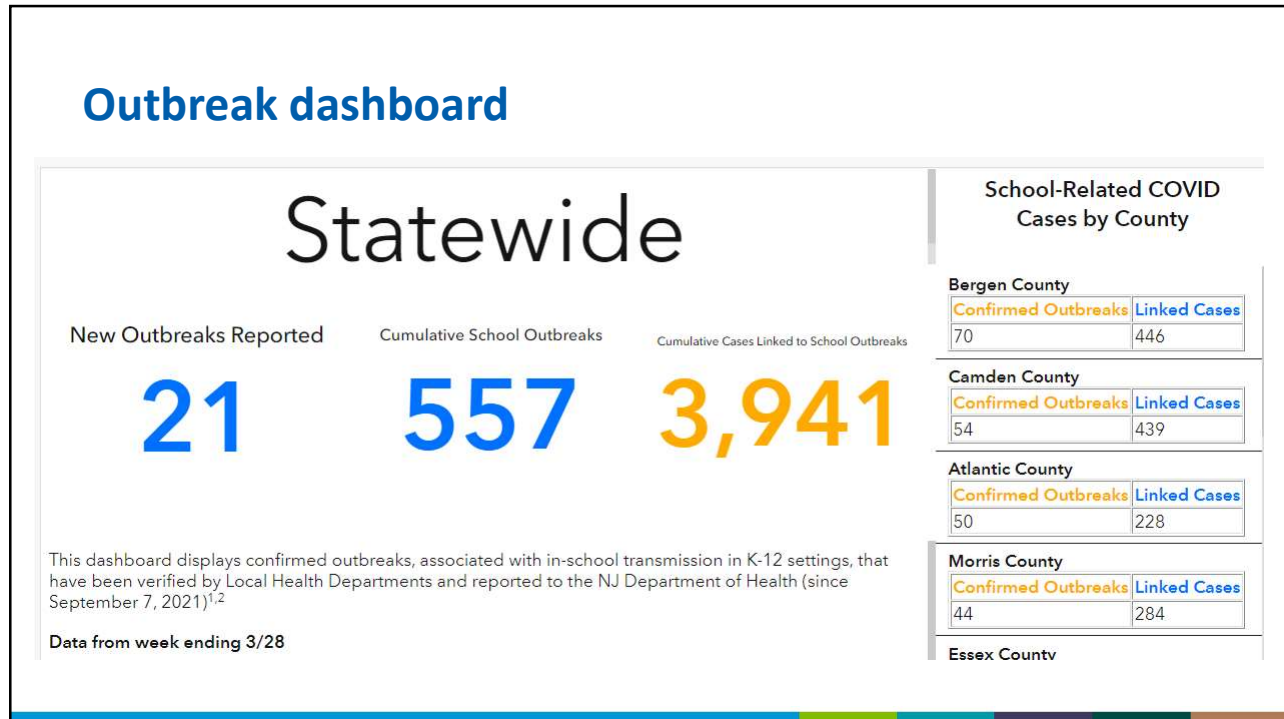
Outbreak dashboard

Statewide

New Outbreaks Reported

21

Cumulative School Outbreaks

557

Cumulative Cases Linked to School Outbreaks

3,941

This dashboard displays confirmed outbreaks, associated with in-school transmission in K-12 settings, that have been verified by Local Health Departments and reported to the NJ Department of Health (since September 7, 2021)$^{1,2}$

Data from week ending 3/28

School-Related COVID Cases by County

Bergen County

| Confirmed Outbreaks | Linked Cases |
|---|---|
| 70 | 446 |

Camden County

| Confirmed Outbreaks | Linked Cases |
|---|---|
| 54 | 439 |

Atlantic County

| Confirmed Outbreaks | Linked Cases |
|---|---|
| 50 | 228 |

Morris County

| Confirmed Outbreaks | Linked Cases |
|---|---|
| 44 | 284 |

Essex County